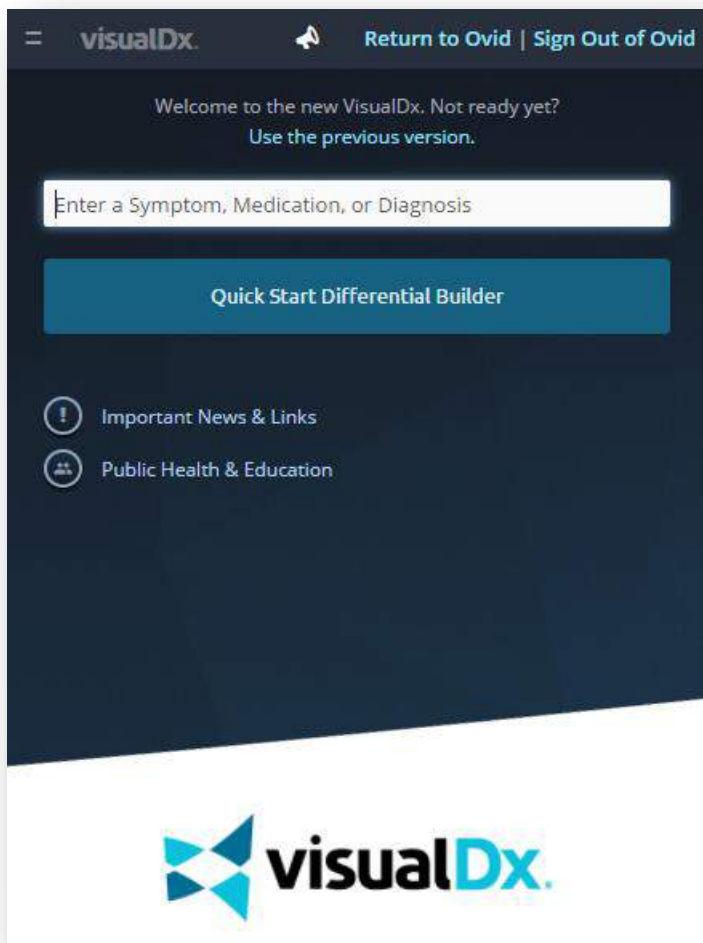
visualDx. Return to Ovid | Sign Out of Ovid

Welcome to the new VisualDx. Not ready yet?
Use the previous version.

Enter a Symptom, Medication, or Diagnosis

Quick Start Differential Builder

Important News & Links

Public Health & Education

visualDx.